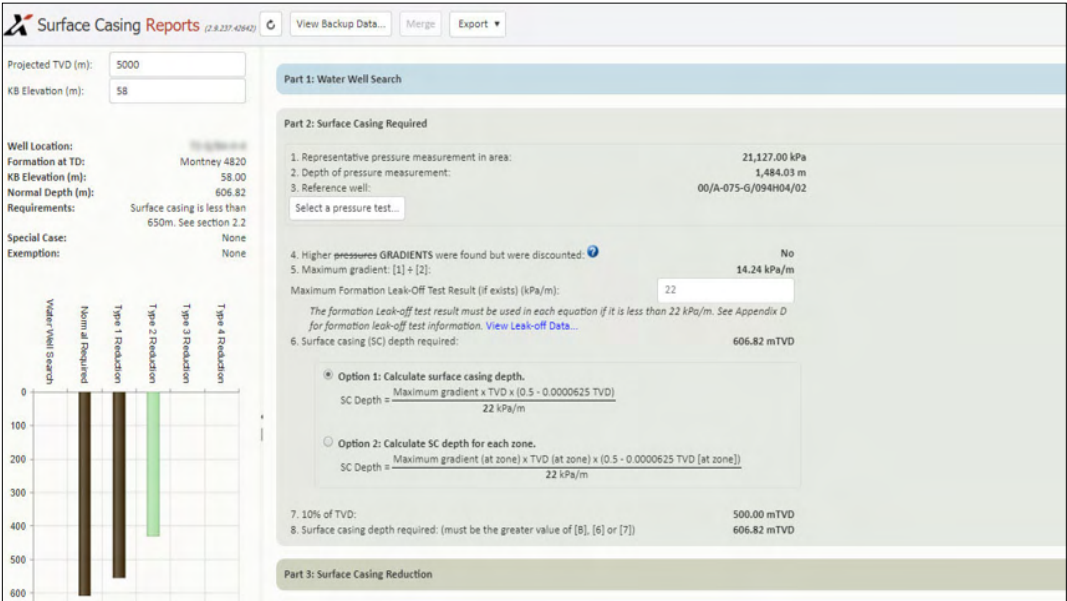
Surface Casing Reports (2.9.237.42642)

View Backup Data...
Merge
Export ▾

Projected TVD (m): 5000
KB Elevation (m): 58

Well Location: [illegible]
Formation at TD: Montney 4820
KB Elevation (m): 58.00
Normal Depth (m): 606.82
Requirements: Surface casing is less than 650m. See section 2.2
Special Case: None
Exemption: None

Water Well Search
Normal Required
Type 1 Reduction
Type 2 Reduction
Type 3 Reduction
Type 4 Reduction

0
100
200
300
400
500
600

Part 1: Water Well Search

Part 2: Surface Casing Required

1. Representative pressure measurement in area: 21,127.00 kPa
2. Depth of pressure measurement: 1,484.03 m
3. Reference well: 00/A-075-G/094H04/02
Select a pressure test...

4. Higher ~~pressures~~ GRADIENTS were found but were discounted: No
5. Maximum gradient: [1] ÷ [2]: 14.24 kPa/m
Maximum Formation Leak-Off Test Result (if exists) (kPa/m): 22
The formation Leak-off test result must be used in each equation if it is less than 22 kPa/m. See Appendix D for formation leak-off test information. View Leak-off Data...
6. Surface casing (SC) depth required: 606.82 mTVD

Option 1: Calculate surface casing depth.
SC Depth = $\frac{\text{Maximum gradient x TVD x (0.5 - 0.0000625 TVD)}}{\text{22 kPa/m}}$

Option 2: Calculate SC depth for each zone.
SC Depth = $\frac{\text{Maximum gradient (at zone) x TVD (at zone) x (0.5 - 0.0000625 TVD [at zone])}}{\text{22 kPa/m}}$

7. 10% of TVD: 500.00 mTVD
8. Surface casing depth required: (must be the greater value of [B], [6] or [7]) 606.82 mTVD

Part 3: Surface Casing Reduction